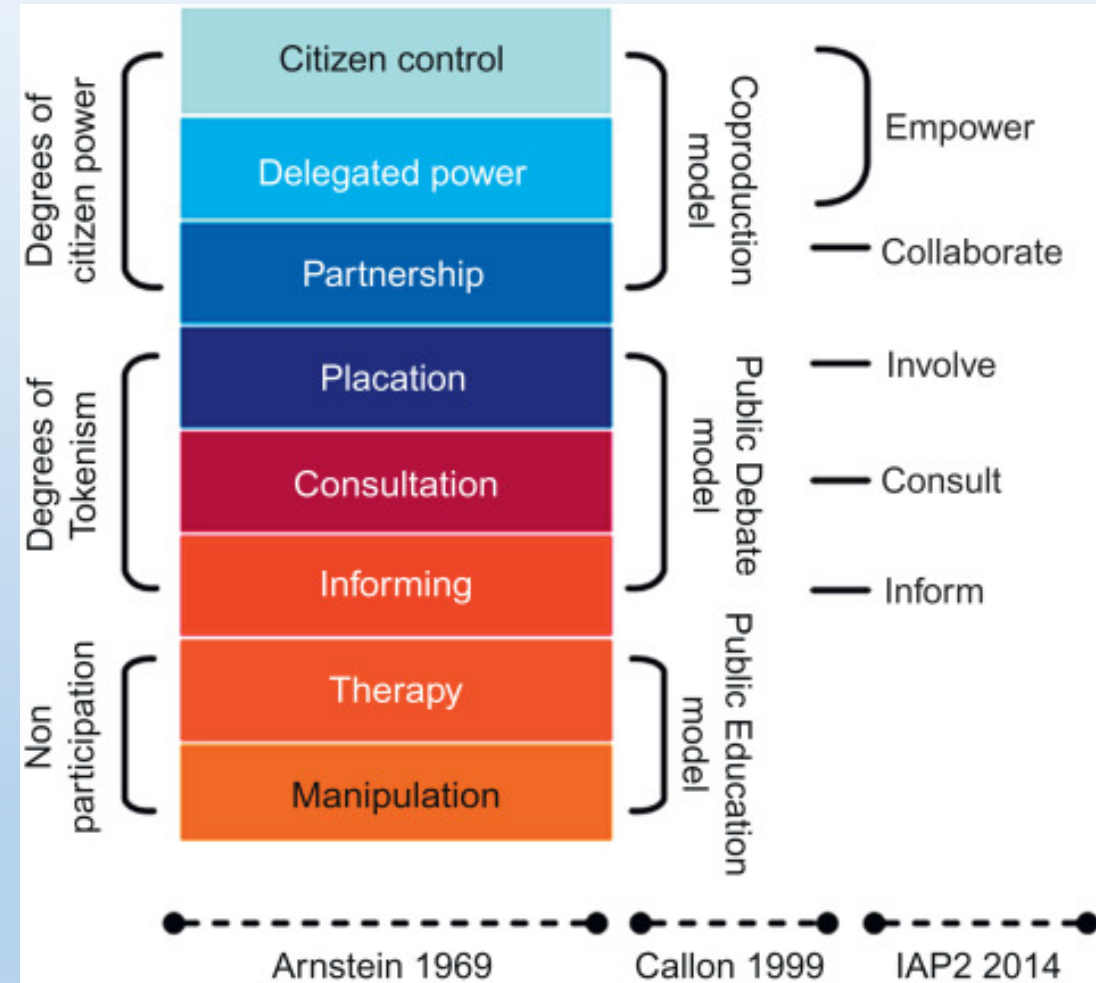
Degrees of citizen power

Degrees of Tokenism

Non participation

Citizen control

Delegated power

Partnership

Placation

Consultation

Informing

Therapy

Manipulation

Coproduction model

Public Debate model

Public Education model

Empower

Collaborate

Involve

Consult

Inform

Arnstein 1969

Callon 1999

IAP2 2014